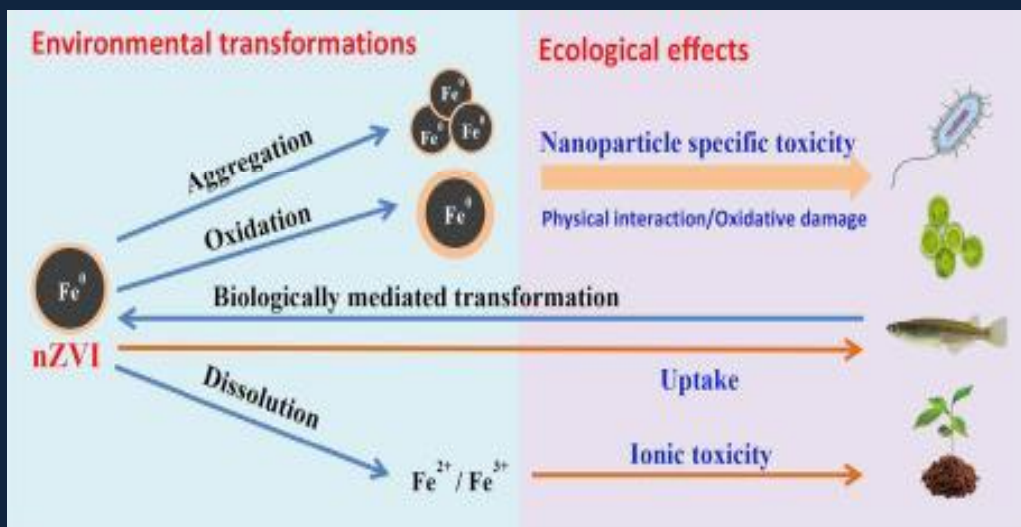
Environmental transformations

Ecological effects

Aggregation

$Fe^0$ $Fe^0$ $Fe^0$

Oxidation

$Fe^0$

Nanoparticle specific toxicity

Physical interaction/Oxidative damage

$Fe^0$

nZVI

Biologically mediated transformation

Uptake

Dissolution

$Fe^{2+}$ / $Fe^{3+}$

Ionic toxicity